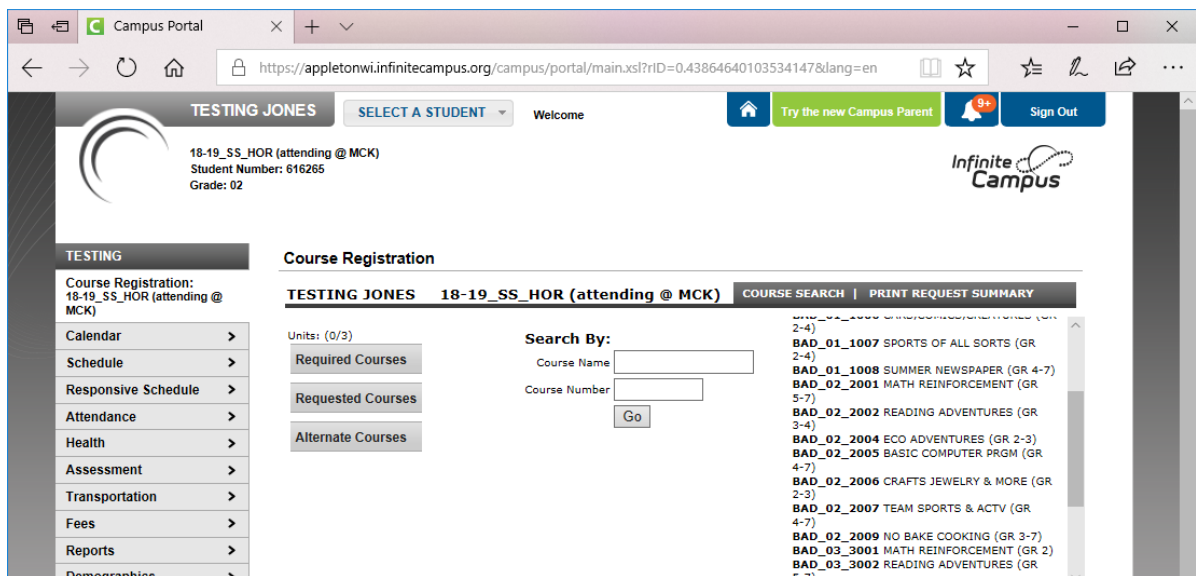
Campus Portal

https://appletonwi.infinitecampus.org/campus/portal/main.xsl?rID=0.43864640103534147&lang=en

TESTING JONES SELECT A STUDENT Welcome

Try the new Campus Parent 9+ Sign Out

18-19_SS_HOR (attending @ MCK)
Student Number: 616265
Grade: 02

Infinite Campus

TESTING

Course Registration: 18-19_SS_HOR (attending @ MCK)

Calendar
Schedule
Responsive Schedule
Attendance
Health
Assessment
Transportation
Fees
Reports
Demographics

Course Registration

TESTING JONES 18-19_SS_HOR (attending @ MCK)

COURSE SEARCH | PRINT REQUEST SUMMARY

Units: (0/3)
Required Courses
Requested Courses
Alternate Courses

Search By:
Course Name
Course Number
Go

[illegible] 2-4)
BAD_01_1007 SPORTS OF ALL SORTS (GR 2-4)
BAD_01_1008 SUMMER NEWSPAPER (GR 4-7)
BAD_02_2001 MATH REINFORCEMENT (GR 5-7)
BAD_02_2002 READING ADVENTURES (GR 3-4)
BAD_02_2004 ECO ADVENTURES (GR 2-3)
BAD_02_2005 BASIC COMPUTER PRGM (GR 4-7)
BAD_02_2006 CRAFTS JEWELRY & MORE (GR 2-3)
BAD_02_2007 TEAM SPORTS & ACTV (GR 4-7)
BAD_02_2009 NO BAKE COOKING (GR 3-7)
BAD_03_3001 MATH REINFORCEMENT (GR 2)
BAD_03_3002 READING ADVENTURES (GR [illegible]